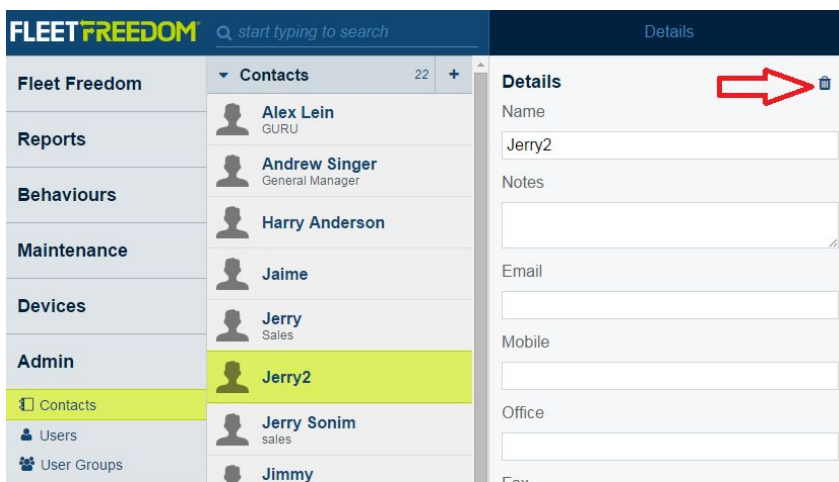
FLEETFREEDOM start typing to search

Details

Fleet Freedom

Reports

Behaviours

Maintenance

Devices

Admin

Contacts

Users

User Groups

Contacts 22 +

Alex Lein
GURU

Andrew Singer
General Manager

Harry Anderson

Jaime

Jerry
Sales

Jerry2

Jerry Sonim
sales

Jimmy

Details

Name

Jerry2

Notes

Email

Mobile

Office

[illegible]